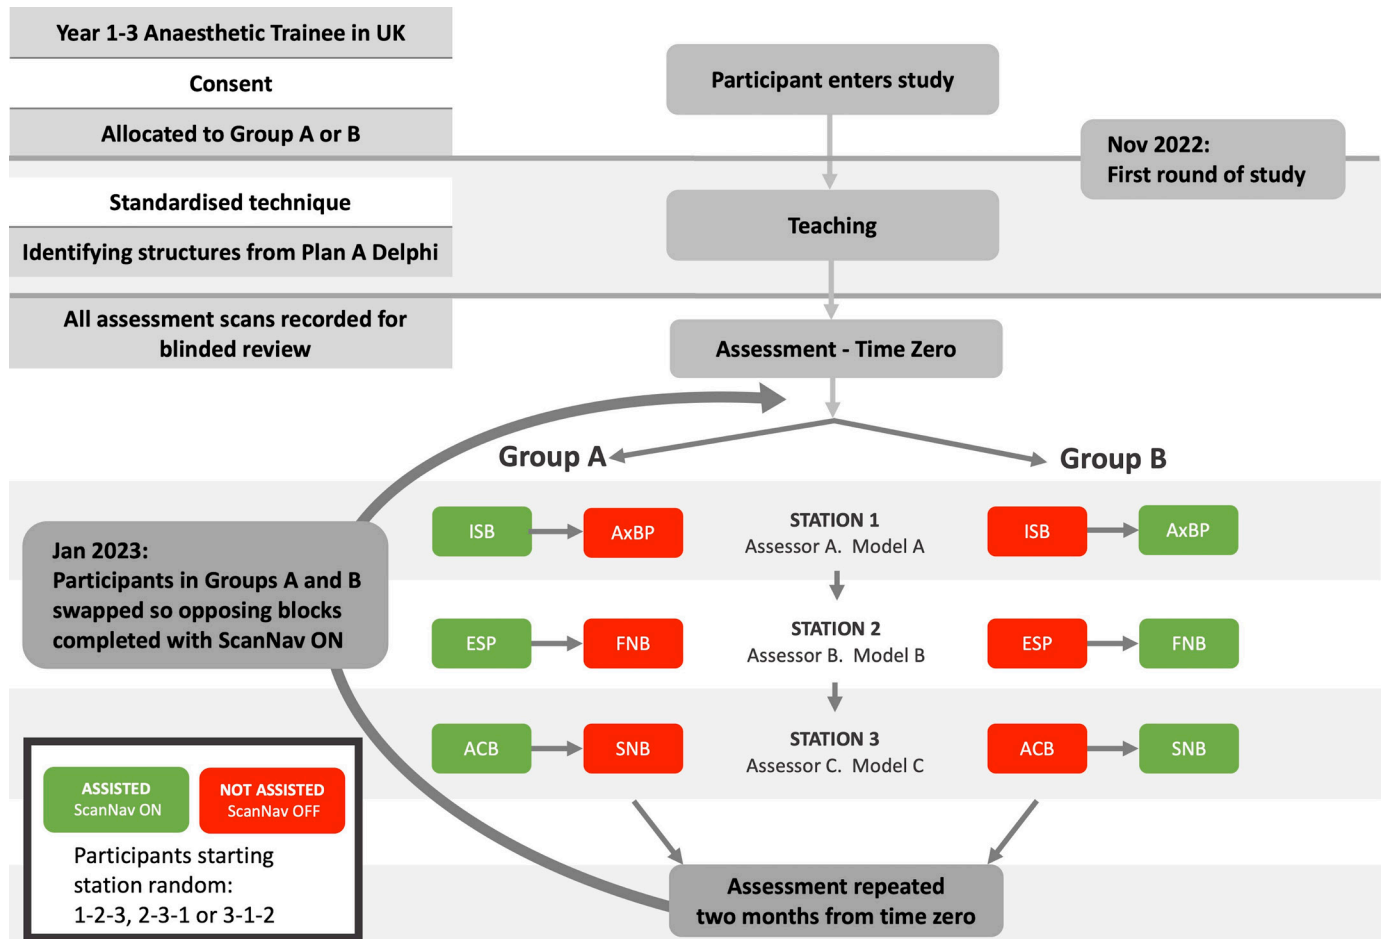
Year 1-3 Anaesthetic Trainee in UK

Consent

Allocated to Group A or B

Participant enters study

Nov 2022:
First round of study

Standardised technique

Identifying structures from Plan A Delphi

Teaching

All assessment scans recorded for blinded review

Assessment - Time Zero

Group A

Group B

Jan 2023:
Participants in Groups A and B swapped so opposing blocks completed with ScanNav ON

ISB

AxBP

STATION 1
Assessor A. Model A

ISB

AxBP

ESP

FNB

STATION 2
Assessor B. Model B

ESP

FNB

ACB

SNB

STATION 3
Assessor C. Model C

ACB

SNB

ASSISTED
ScanNav ON

NOT ASSISTED
ScanNav OFF

Participants starting station random:
1-2-3, 2-3-1 or 3-1-2

Assessment repeated two months from time zero